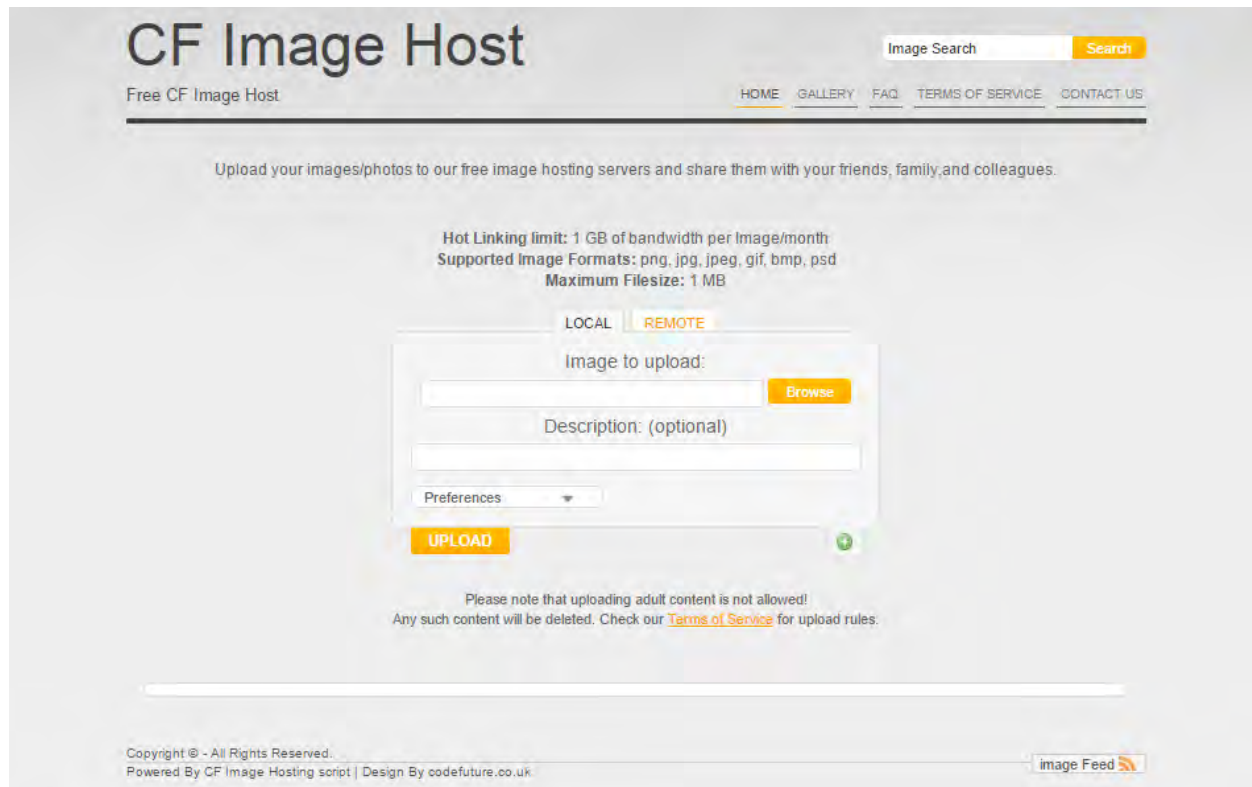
CF Image Host

Free CF Image Host

Image Search Search

HOME GALLERY FAQ TERMS OF SERVICE CONTACT US

Upload your images/photos to our free image hosting servers and share them with your friends, family,and colleagues.

**Hot Linking limit:** 1 GB of bandwidth per Image/month
**Supported Image Formats:** png, jpg, jpeg, gif, bmp, psd
**Maximum Filesize:** 1 MB

LOCAL REMOTE

Image to upload:

Browse

Description: (optional)

Preferences

UPLOAD

Please note that uploading adult content is not allowed!
Any such content will be deleted. Check our Terms of Service for upload rules.

Copyright © - All Rights Reserved.
Powered By CF Image Hosting script | Design By codefuture.co.uk

image Feed